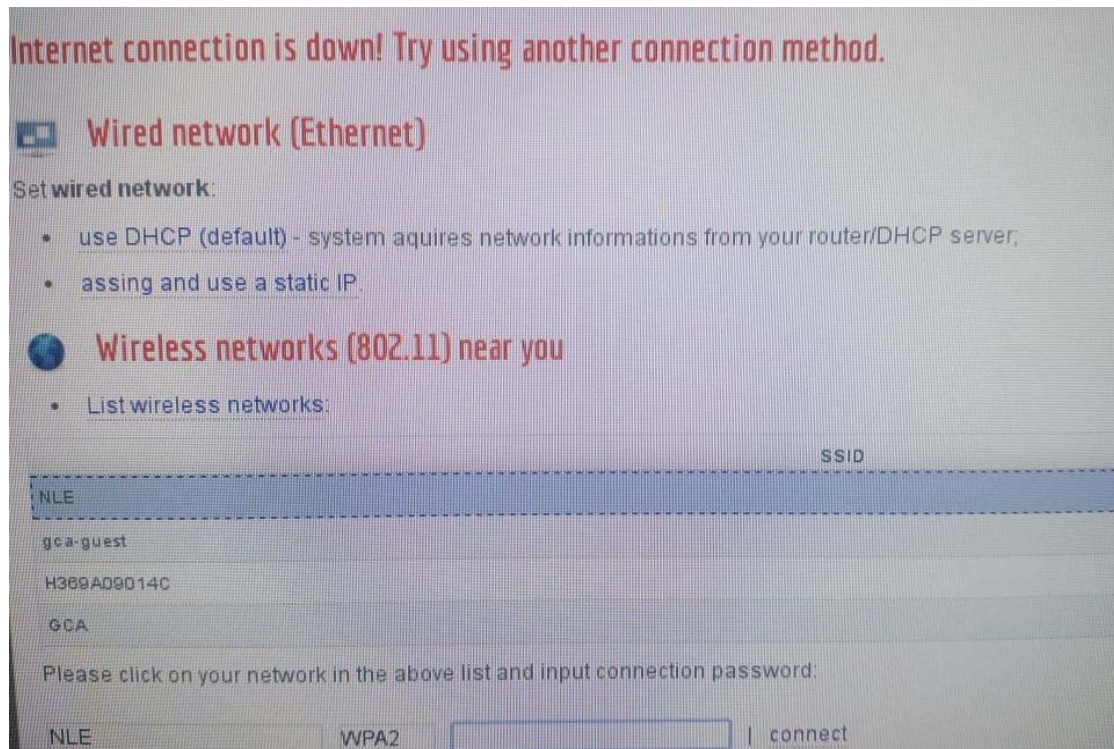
Internet connection is down! Try using another connection method.

Wired network (Ethernet)

Set wired network:

- use DHCP (default) - system aquires network informations from your router/DHCP server;
- assing and use a static IP.

Wireless networks (802.11) near you

- List wireless networks:

| SSID |
|---|
| NLE |
| gca-guest |
| H369A09014C |
| GCA |

Please click on your network in the above list and input connection password:

NLE WPA2 | connect